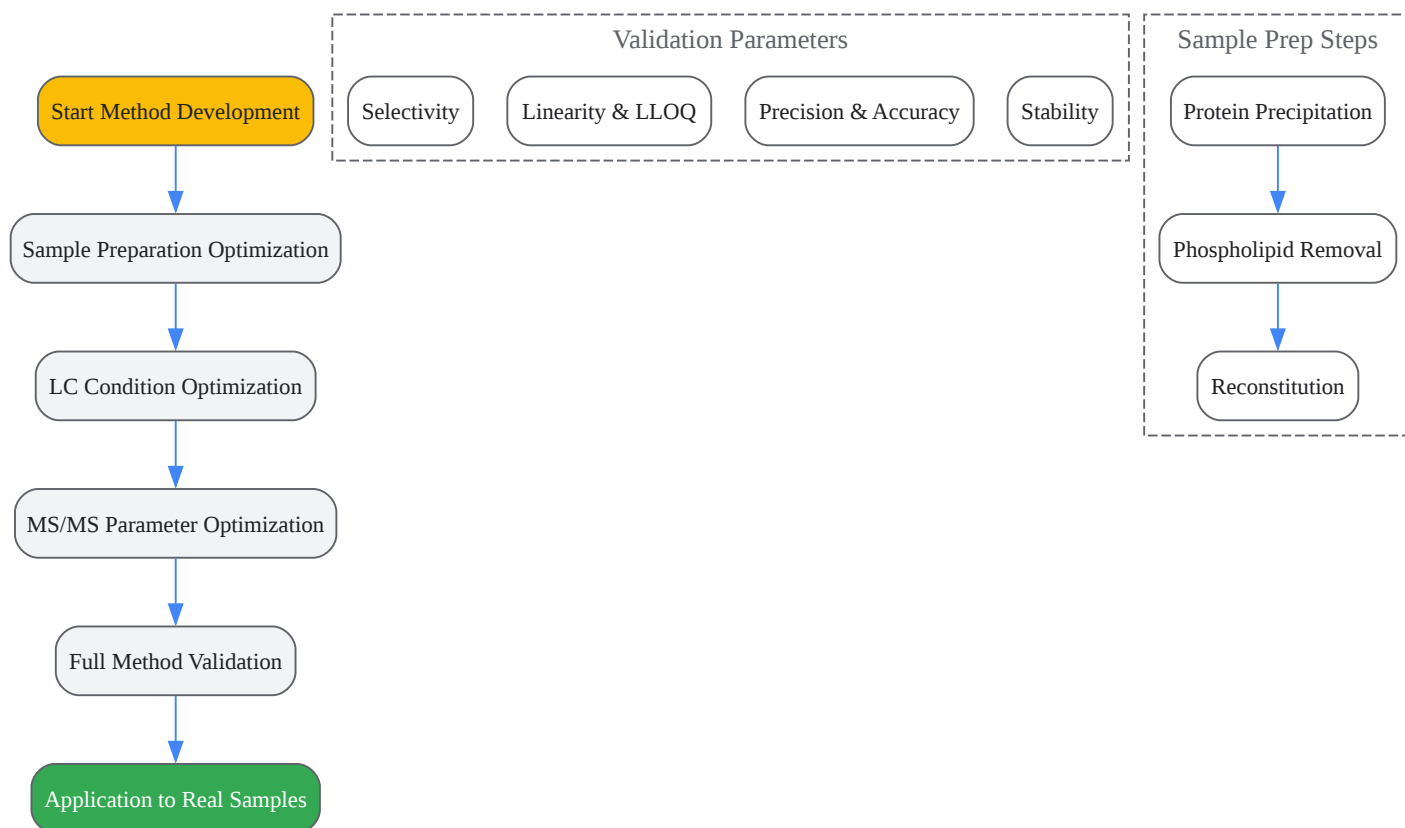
Start Method Development

Sample Preparation Optimization

LC Condition Optimization

MS/MS Parameter Optimization

Full Method Validation

Application to Real Samples

Validation Parameters

Selectivity

Linearity & LLOQ

Precision & Accuracy

Stability

Sample Prep Steps

Protein Precipitation

Phospholipid Removal

Reconstitution